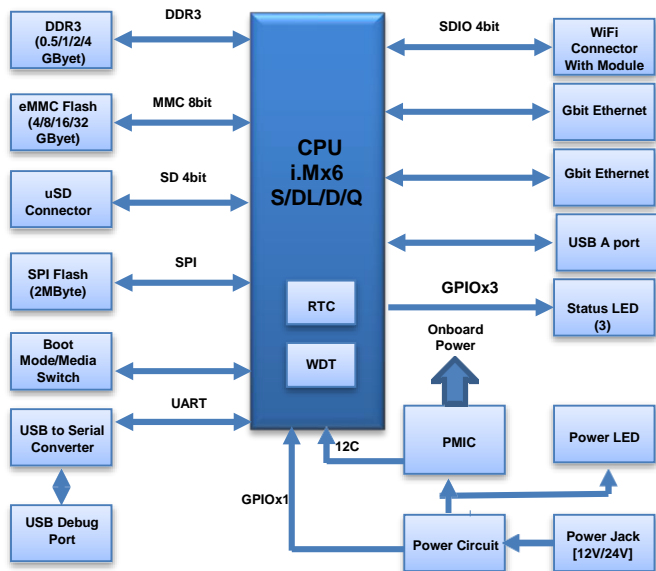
DDR3 (0.5/1/2/4 GByet)

DDR3

eMMC Flash (4/8/16/32 GByet)

MMC 8bit

uSD Connector

SD 4bit

SPI Flash (2MByte)

SPI

Boot Mode/Media Switch

USB to Serial Converter

UART

USB Debug Port

CPU i.Mx6 S/DL/D/Q

RTC

WDT

SDIO 4bit

WiFi Connector With Module

Gbit Ethernet

Gbit Ethernet

USB A port

GPIOx3

Status LED (3)

Onboard Power

PMIC

12C

Power LED

GPIOx1

Power Circuit

Power Jack [12V/24V]